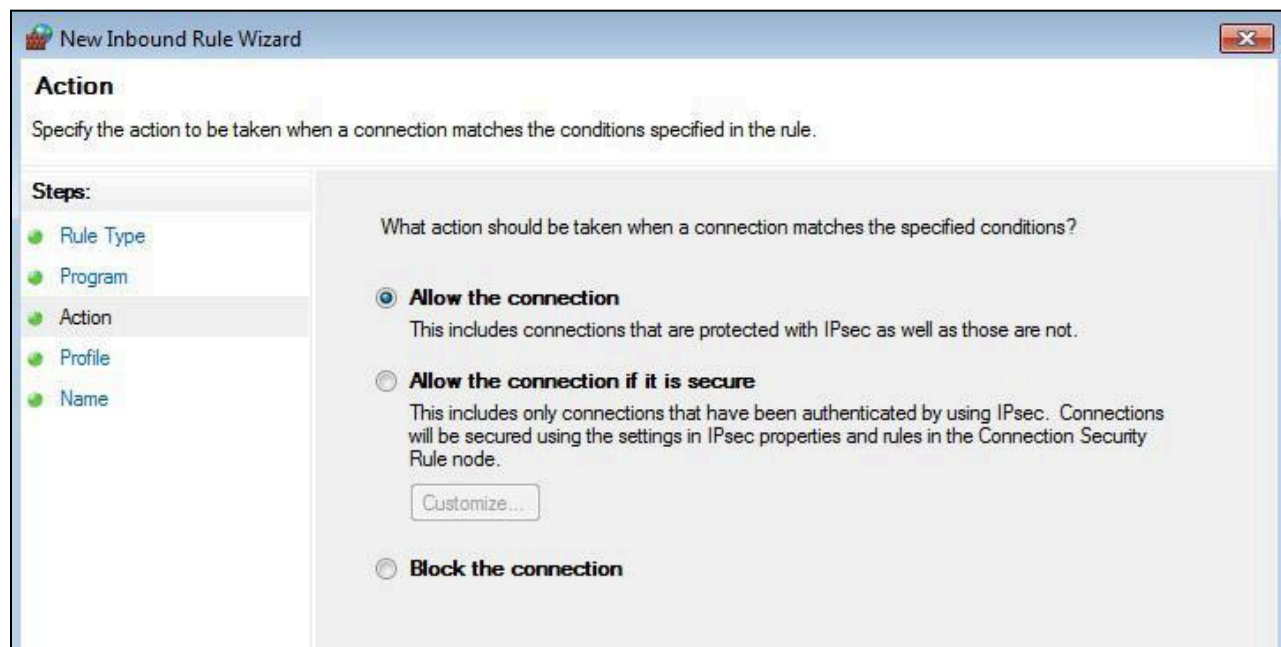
New Inbound Rule Wizard

**Action**

Specify the action to be taken when a connection matches the conditions specified in the rule.

Steps:

Rule Type

Program

Action

Profile

Name

What action should be taken when a connection matches the specified conditions?

Allow the connection

This includes connections that are protected with IPsec as well as those are not.

Allow the connection if it is secure

This includes only connections that have been authenticated by using IPsec. Connections will be secured using the settings in IPsec properties and rules in the Connection Security Rule node.

Customize...

Block the connection